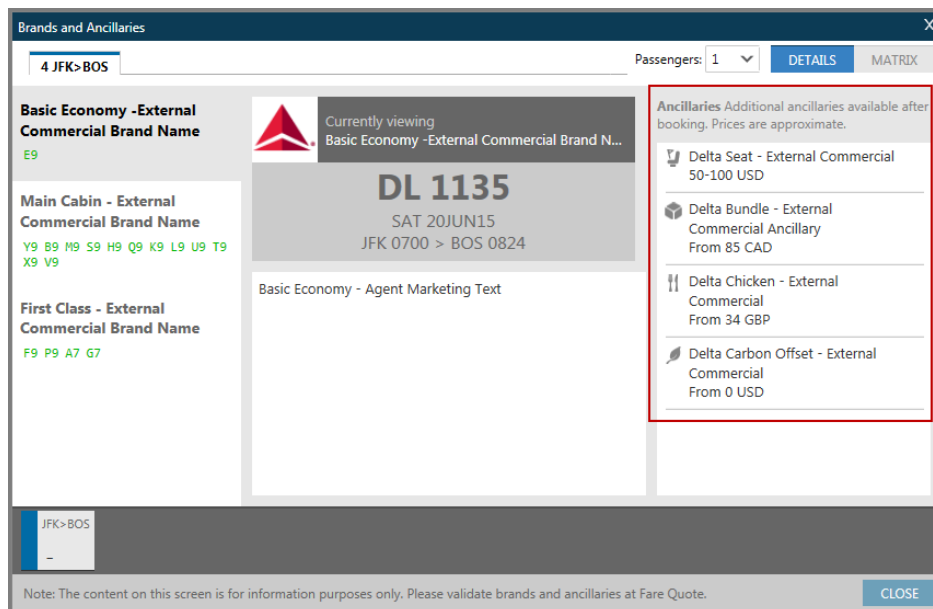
Brands and Ancillaries

X

4 JFK>BOS

Passengers: 1

DETAILS

MATRIX

Basic Economy -External Commercial Brand Name

E9

Main Cabin - External Commercial Brand Name

Y9 B9 M9 S9 H9 Q9 K9 L9 U9 T9 X9 V9

First Class - External Commercial Brand Name

F9 P9 A7 G7

Currently viewing

Basic Economy -External Commercial Brand N...

DL 1135

SAT 20JUN15

JFK 0700 > BOS 0824

Basic Economy - Agent Marketing Text

Ancillaries Additional ancillaries available after booking. Prices are approximate.

Delta Seat - External Commercial
50-100 USD

Delta Bundle - External Commercial Ancillary
From 85 CAD

Delta Chicken - External Commercial
From 34 GBP

Delta Carbon Offset - External Commercial
From 0 USD

JFK>BOS

–

Note: The content on this screen is for information purposes only. Please validate brands and ancillaries at Fare Quote.

CLOSE